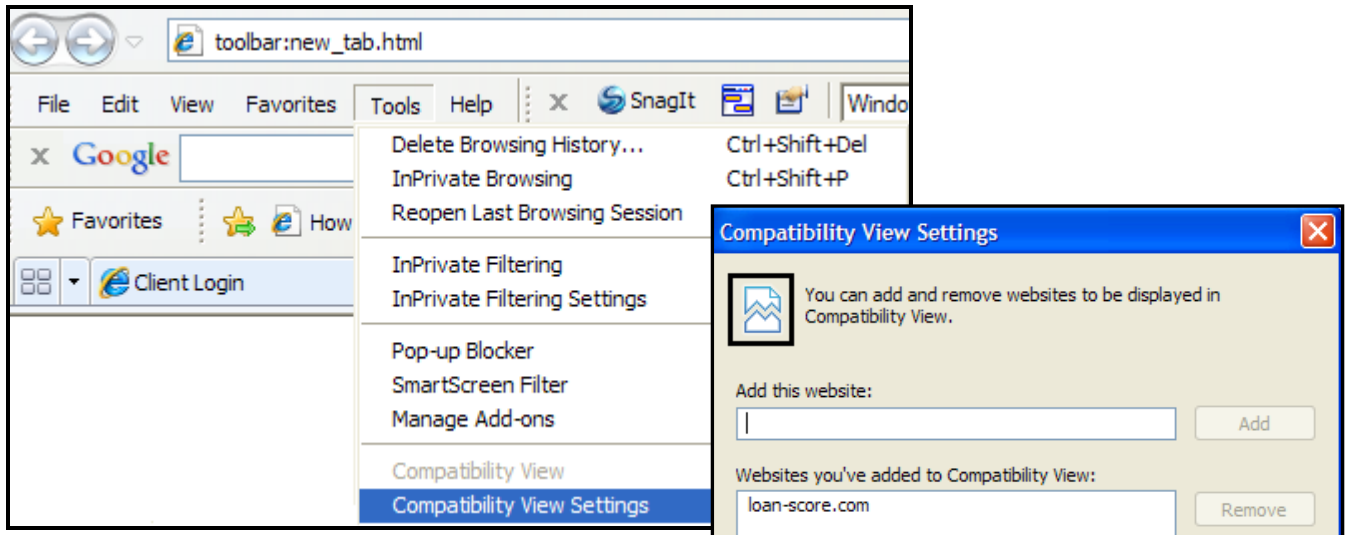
toolbar:new_tab.html

File Edit View Favorites Tools Help

SnagIt

Windo

Google

Favorites

How

Client Login

Delete Browsing History... Ctrl+Shift+Del
InPrivate Browsing Ctrl+Shift+P
Reopen Last Browsing Session

InPrivate Filtering
InPrivate Filtering Settings

Pop-up Blocker
SmartScreen Filter
Manage Add-ons

Compatibility View
Compatibility View Settings

Compatibility View Settings

You can add and remove websites to be displayed in Compatibility View.

Add this website:

Add

Websites you've added to Compatibility View:

loan-score.com

Remove